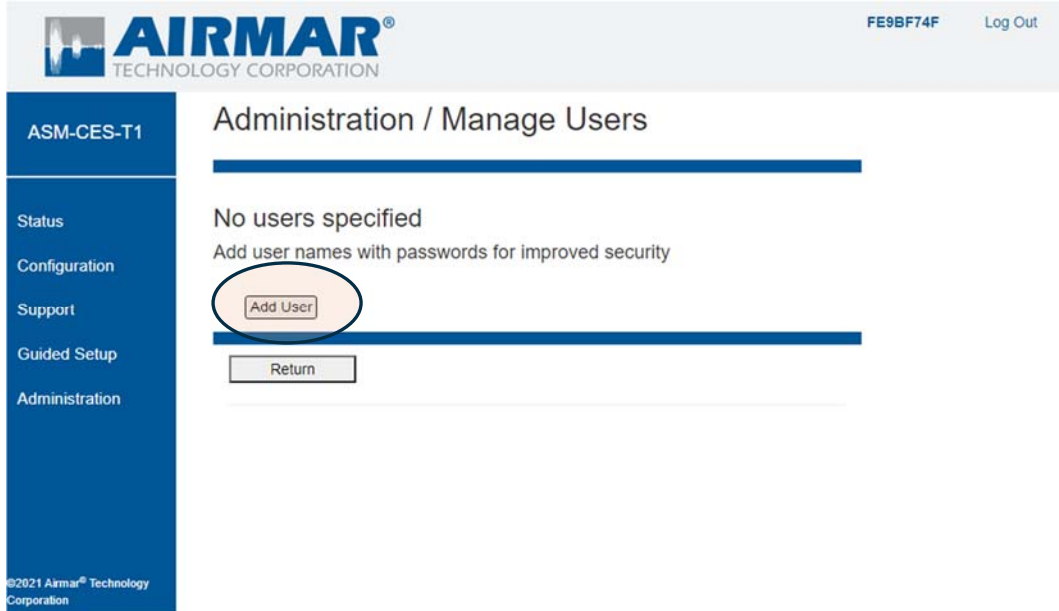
AIRMAR®
TECHNOLOGY CORPORATION

FE9BF74F

Log Out

ASM-CES-T1

Status

Configuration

Support

Guided Setup

Administration

©2021 Airmar® Technology Corporation

Administration / Manage Users

No users specified

Add user names with passwords for improved security

Add User

Return